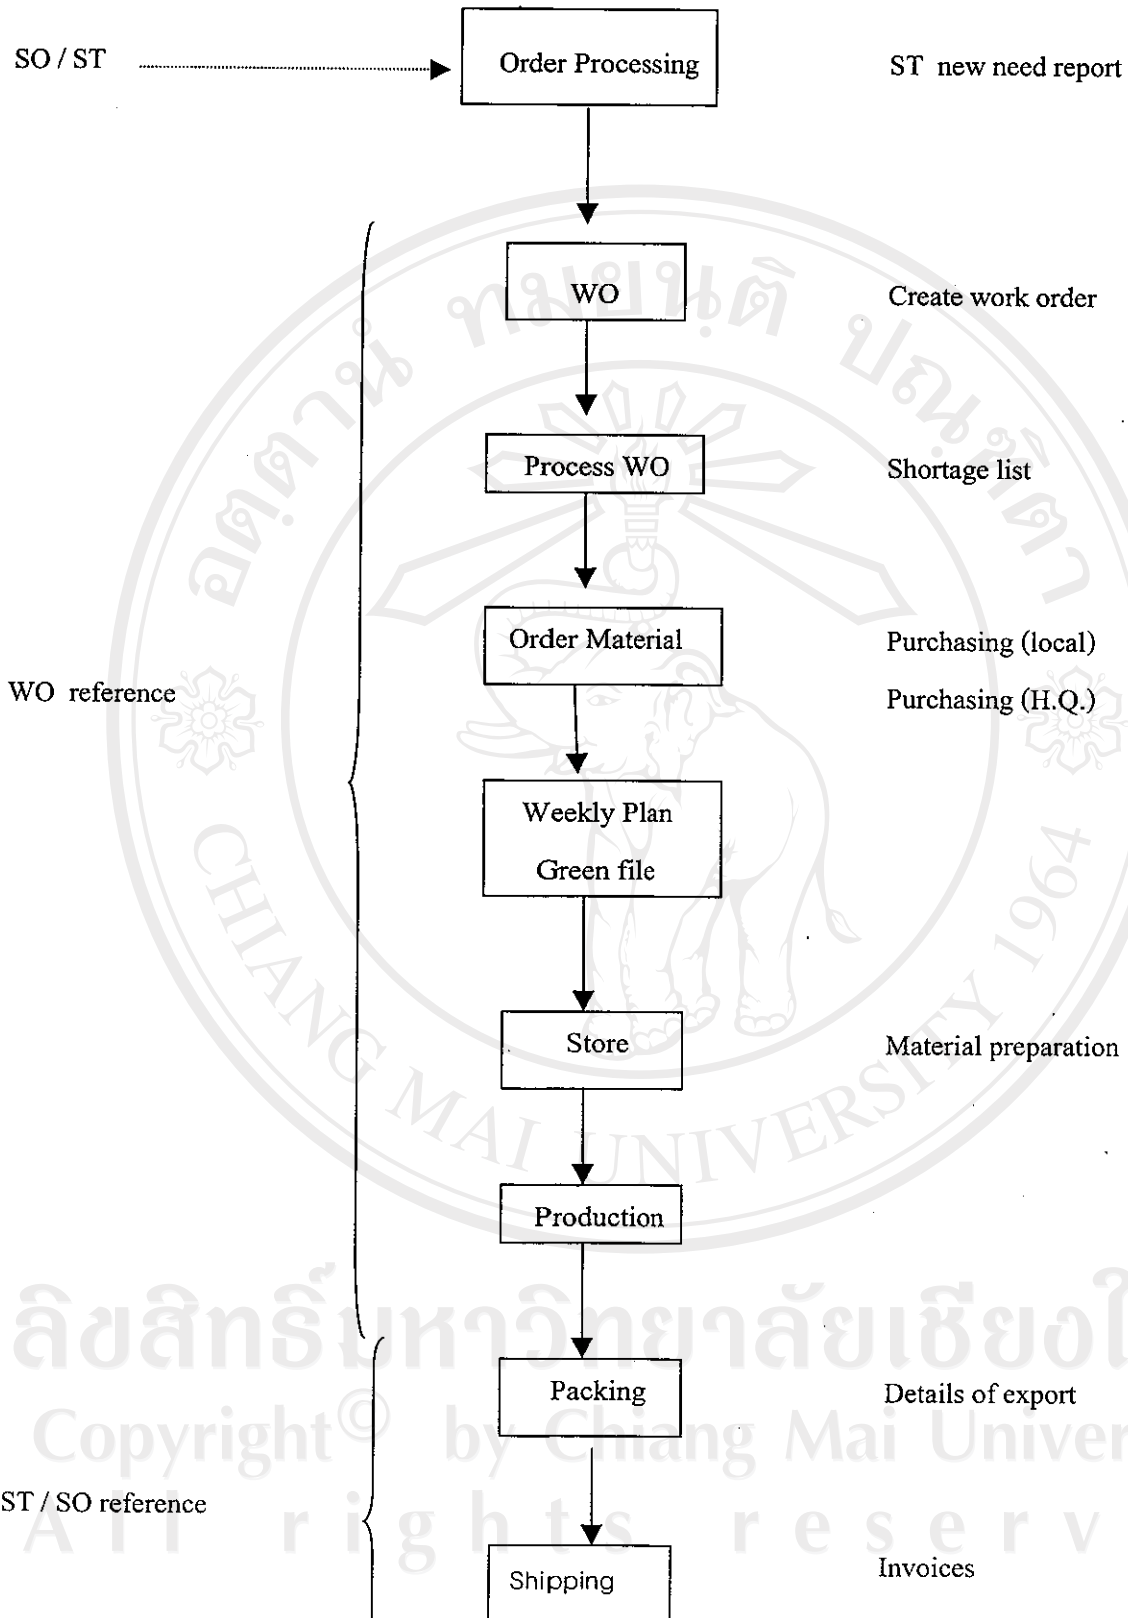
SO / ST

Order Processing

ST new need report

WO

Create work order

Process WO

Shortage list

Order Material

Purchasing (local)

Purchasing (H.Q.)

WO reference

Weekly Plan

Green file

Store

Material preparation

Production

Packing

Details of export

ST / SO reference

Shipping

Invoices

CHIANG MAI UNIVERSITY 1964

ลิขสิทธิ์มหาวิทยาลัยเชียงใ

Copyright© by Chiang Mai Univer

All rights reserv